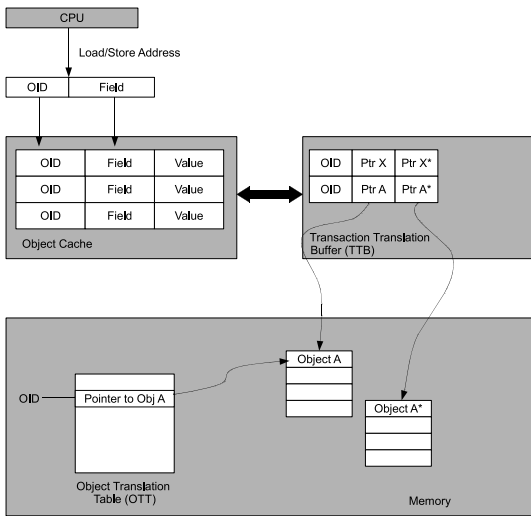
CPU

Load/Store Address

| OID | Field |
|---|---|

| OID | Field | Value |
|---|---|---|
| OID | Field | Value |
| OID | Field | Value |

Object Cache

| OID | Ptr X | Ptr X* |
|---|---|---|
| OID | Ptr A | Ptr A* |

Transaction Translation Buffer (TTB)

OID

Pointer to Obj A

Object Translation Table (OTT)

Object A

Object A*

Memory